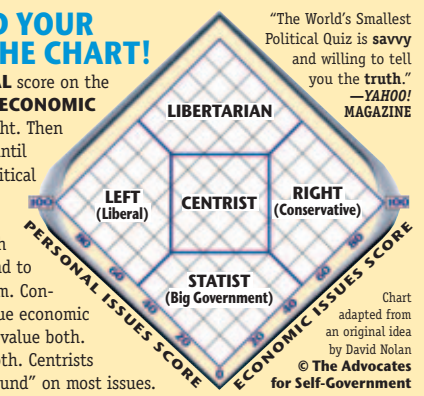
D YOUR
HE CHART!

AL score on the
ECONOMIC
ht. Then
ntil
itical

n
d to
m. Con-
ue economic
value both.
th. Centrists
und" on most issues.

"The World's Smallest Political Quiz is **savvy** and willing to tell you the **truth**."
**—YAHOO! MAGAZINE**

LIBERTARIAN

LEFT
(Liberal)

CENTRIST

RIGHT
(Conservative)

STATIST
(Big Government)

PERSONAL ISSUES SCORE

ECONOMIC ISSUES SCORE

100
80
60
40
20
0

100
80
60
40
20
0

Chart adapted from an original idea by David Nolan
**© The Advocates for Self-Government**